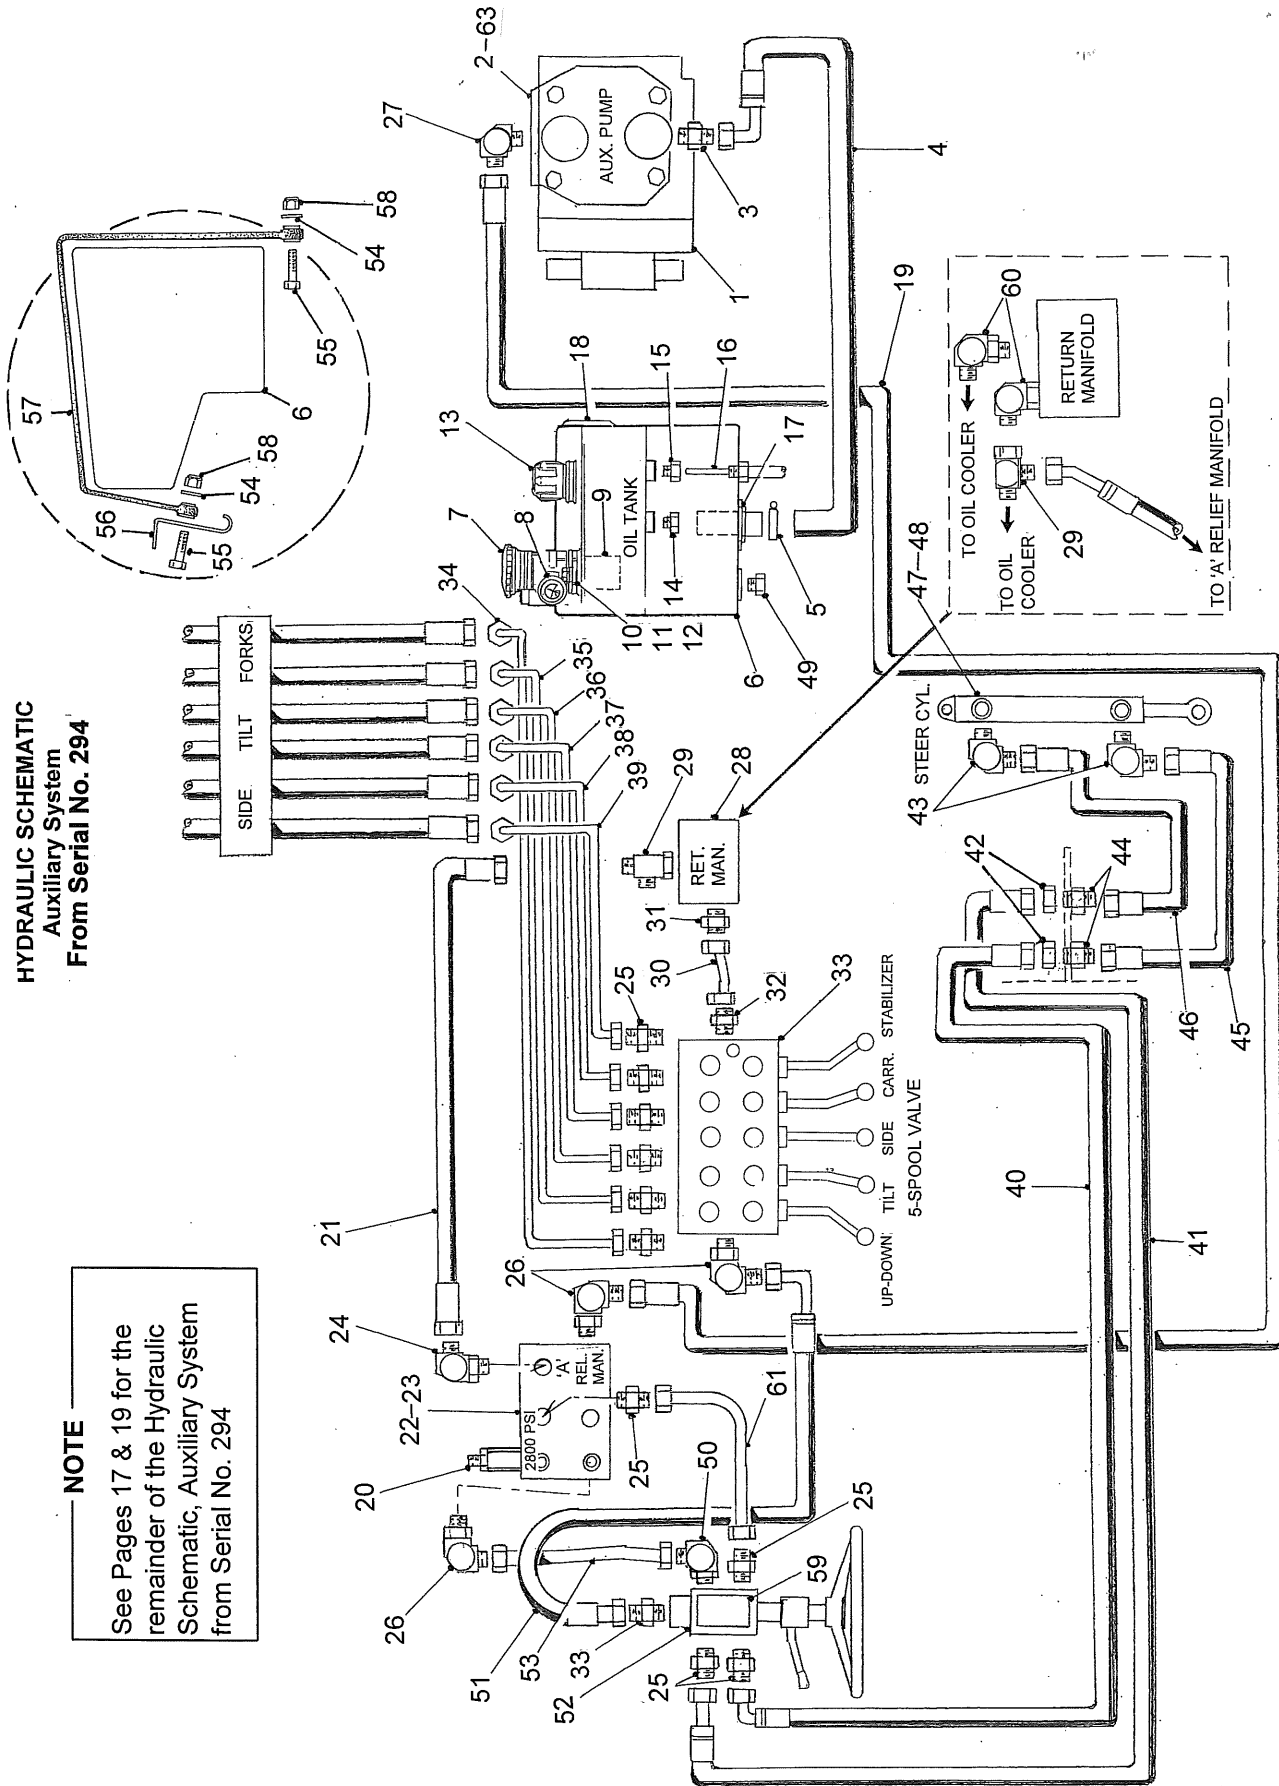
HYDRAULIC SCHEMATIC
Auxiliary System
From Serial No. 294

NOTE
See Pages 17 & 19 for the remainder of the Hydraulic Schematic, Auxiliary System from Serial No. 294

2–63
27
AUX. PUMP
3
4
1
58
54
55
57
6
58
54
56
55
19
60
RETURN MANIFOLD
TO OIL COOLER
TO OIL COOLER
29
TO 'A' RELIEF MANIFOLD
18
15
16
17
13
OIL TANK
9
7
8
14
5
10
11
12
6
49
47—48
34
35
36
37
38
39
SIDE
TILT
FORKS.
29
28
RET. MAN.
STEER CYL.
43
42
44
31
30
32
33
25
STABILIZER
CARR.
SIDE
TILT
UP-DOWN
5-SPOOL VALVE
46
45
40
41
21
26
24
'A'
REL. MAN.
2800 PSI
22–23
20
25
61
50
25
59
26
51
53
33
52
25